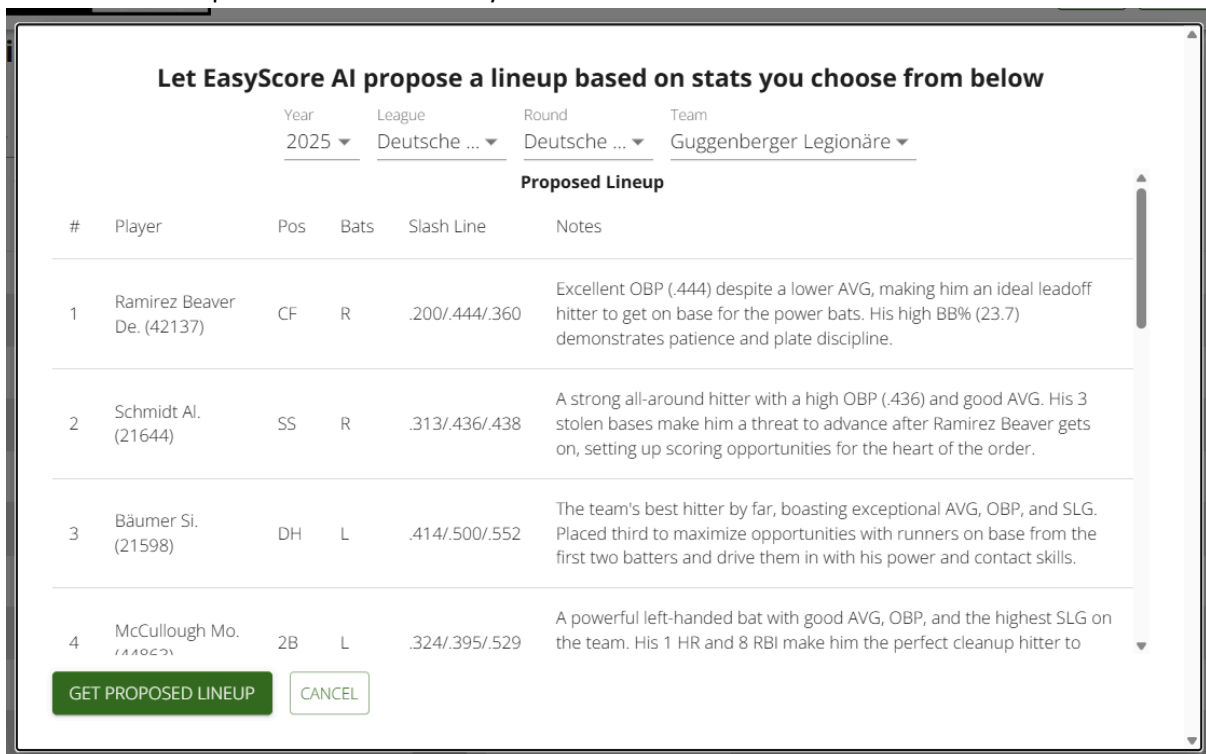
Let EasyScore AI propose a lineup based on stats you choose from below

Year
2025

League
Deutsche ...

Round
Deutsche ...

Team
Guggenberger Legionäre

Proposed Lineup

| # | Player | Pos | Bats | Slash Line | Notes |
|---|---|---|---|---|---|
| 1 | Ramirez Beaver De. (42137) | CF | R | .200/.444/.360 | Excellent OBP (.444) despite a lower AVG, making him an ideal leadoff hitter to get on base for the power bats. His high BB% (23.7) demonstrates patience and plate discipline. |
| 2 | Schmidt Al. (21644) | SS | R | .313/.436/.438 | A strong all-around hitter with a high OBP (.436) and good AVG. His 3 stolen bases make him a threat to advance after Ramirez Beaver gets on, setting up scoring opportunities for the heart of the order. |
| 3 | Bäumer Si. (21598) | DH | L | .414/.500/.552 | The team's best hitter by far, boasting exceptional AVG, OBP, and SLG. Placed third to maximize opportunities with runners on base from the first two batters and drive them in with his power and contact skills. |
| 4 | McCullough Mo. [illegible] | 2B | L | .324/.395/.529 | A powerful left-handed bat with good AVG, OBP, and the highest SLG on the team. His 1 HR and 8 RBI make him the perfect cleanup hitter to |

GET PROPOSED LINEUP
CANCEL